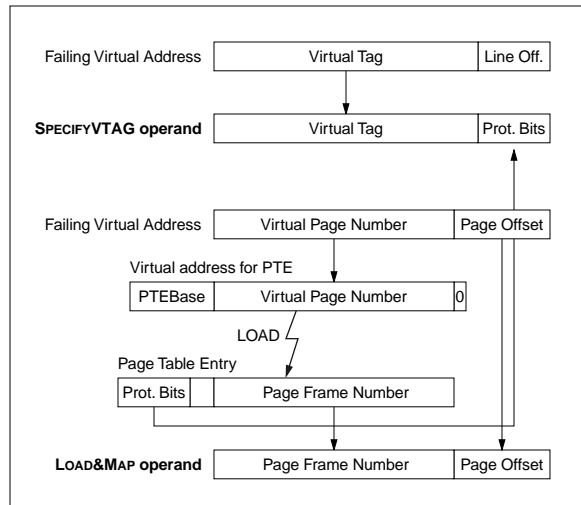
Failing Virtual Address

Virtual Tag

Line Off.

SPECIFYVTAG operand

Virtual Tag

Prot. Bits

Failing Virtual Address

Virtual Page Number

Page Offset

Virtual address for PTE

PTEBase

Virtual Page Number

0

LOAD

Page Table Entry

Prot. Bits

Page Frame Number

LOAD&MAP operand

Page Frame Number

Page Offset